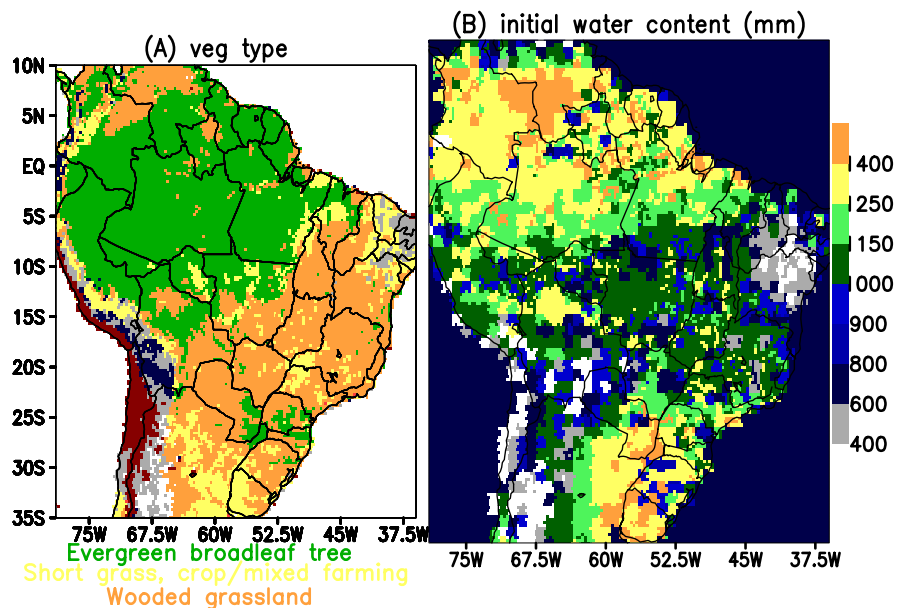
(A) veg type

10N
5N
EQ
5S
10S
15S
20S
25S
30S
35S

75W 67.5W 60W 52.5W 45W 37.5W

Evergreen broadleaf tree
Short grass, crop/mixed farming
Wooded grassland

(B) initial water content (mm)

1400
1250
1150
1000
900
800
600
400

75W 67.5W 60W 52.5W 45W 37.5W